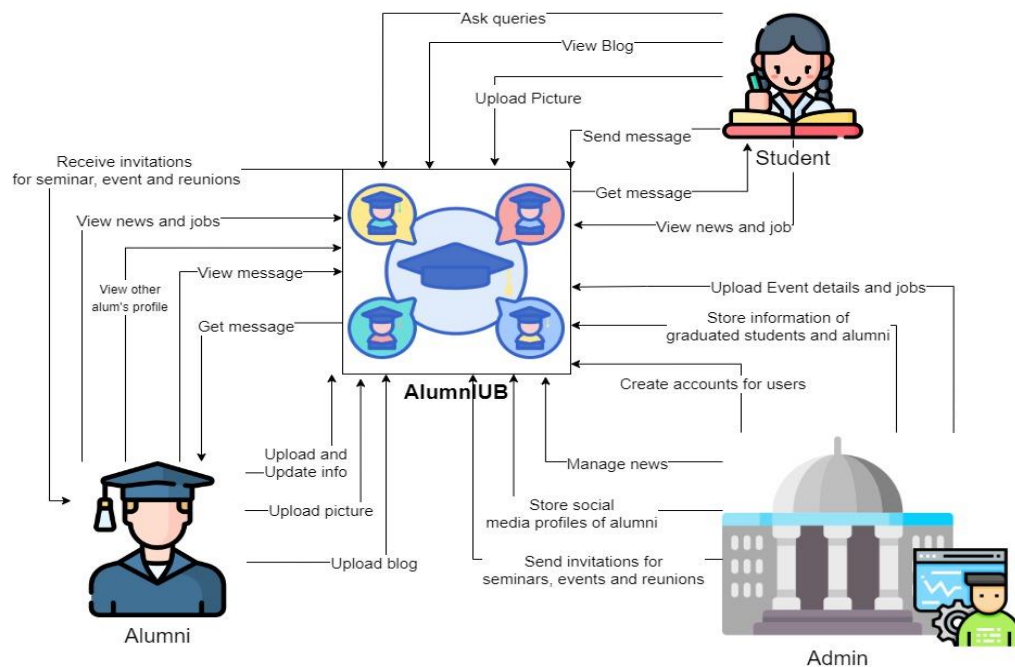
Ask queries

View Blog

Upload Picture

Send message

Student

Receive invitations for seminar, event and reunions

Get message

View news and jobs

View news and job

View other alum's profile

View message

Upload Event details and jobs

Get message

Store information of graduated students and alumni

Create accounts for users

AlumniUB

Upload and Update info

Manage news

Upload picture

Store social media profiles of alumni

Upload blog

Send invitations for seminars, events and reunions

Alumni

Admin